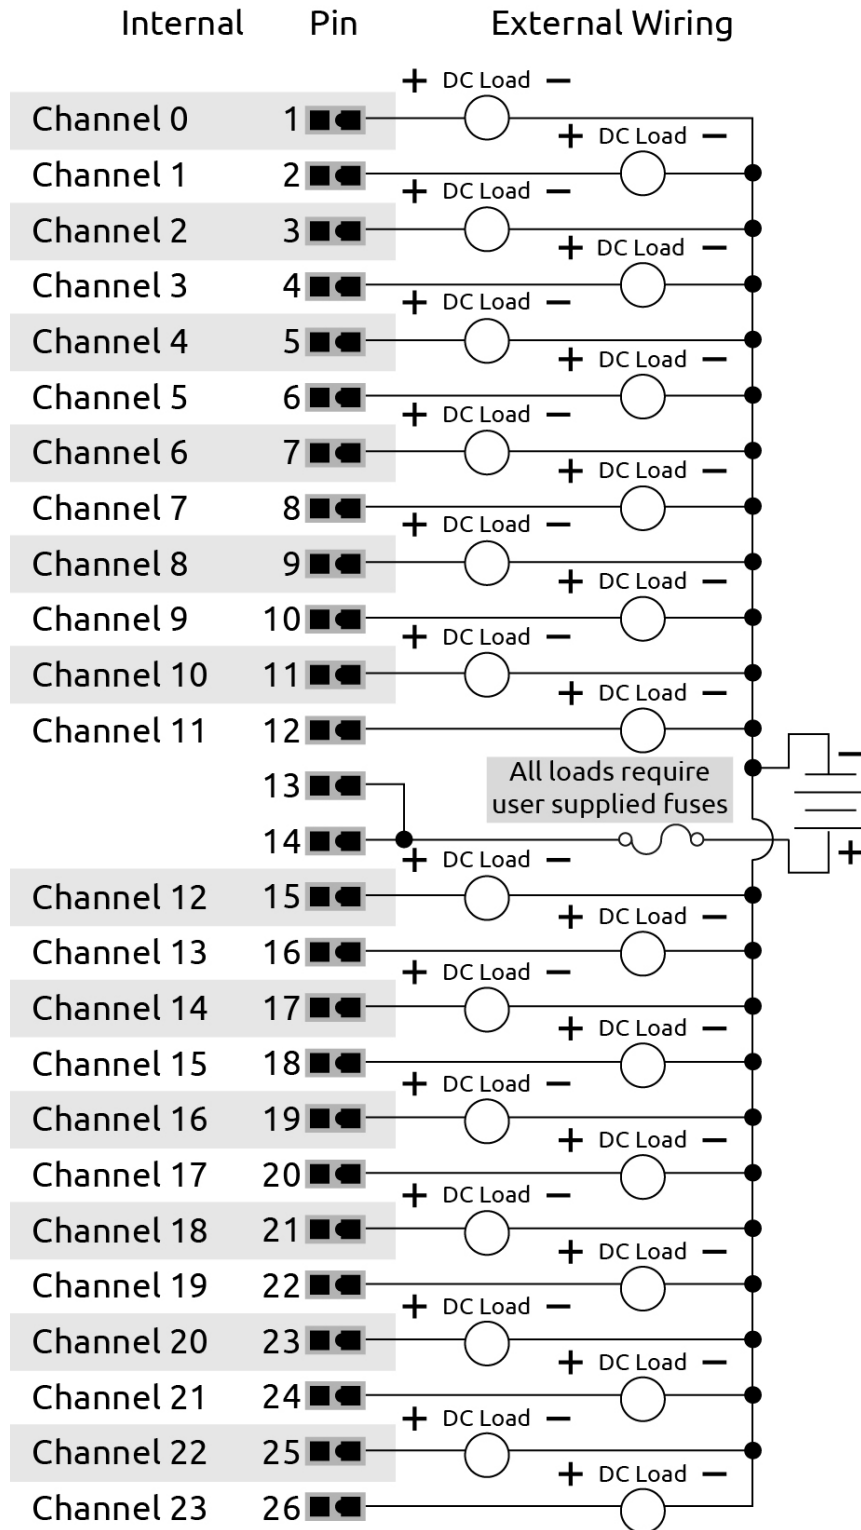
Internal Pin External Wiring

| Internal | Pin | External Wiring |
|---|---|---|
| Channel 0 | 1 | + DC Load − |
| Channel 1 | 2 | + DC Load − |
| Channel 2 | 3 | + DC Load − |
| Channel 3 | 4 | + DC Load − |
| Channel 4 | 5 | + DC Load − |
| Channel 5 | 6 | + DC Load − |
| Channel 6 | 7 | + DC Load − |
| Channel 7 | 8 | + DC Load − |
| Channel 8 | 9 | + DC Load − |
| Channel 9 | 10 | + DC Load − |
| Channel 10 | 11 | + DC Load − |
| Channel 11 | 12 | + DC Load − |
| | 13 | |
| | 14 | |
| Channel 12 | 15 | + DC Load − |
| Channel 13 | 16 | + DC Load − |
| Channel 14 | 17 | + DC Load − |
| Channel 15 | 18 | + DC Load − |
| Channel 16 | 19 | + DC Load − |
| Channel 17 | 20 | + DC Load − |
| Channel 18 | 21 | + DC Load − |
| Channel 19 | 22 | + DC Load − |
| Channel 20 | 23 | + DC Load − |
| Channel 21 | 24 | + DC Load − |
| Channel 22 | 25 | + DC Load − |
| Channel 23 | 26 | + DC Load − |

All loads require user supplied fuses

−
+